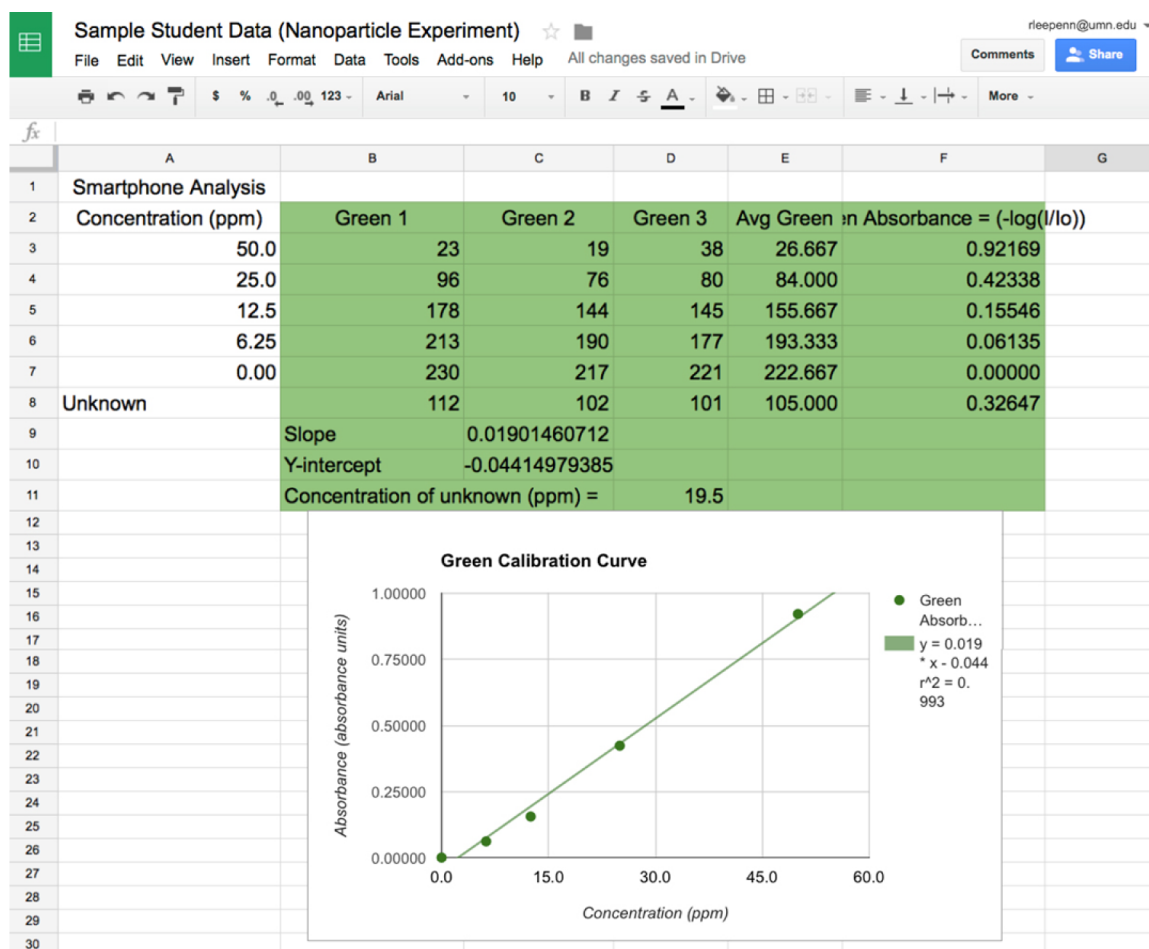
Sample Student Data (Nanoparticle Experiment)

rleepenn@umn.edu

File Edit View Insert Format Data Tools Add-ons Help All changes saved in Drive

Comments Share

$ % .0 .00 123 Arial 10 B I S A More

fx

| | A | B | C | D | E | F | G |
|---|---|---|---|---|---|---|---|
| 1 | Smartphone Analysis | | | | | | |
| 2 | Concentration (ppm) | Green 1 | Green 2 | Green 3 | Avg Green | n Absorbance = (-log(I/Io)) | |
| 3 | 50.0 | 23 | 19 | 38 | 26.667 | 0.92169 | |
| 4 | 25.0 | 96 | 76 | 80 | 84.000 | 0.42338 | |
| 5 | 12.5 | 178 | 144 | 145 | 155.667 | 0.15546 | |
| 6 | 6.25 | 213 | 190 | 177 | 193.333 | 0.06135 | |
| 7 | 0.00 | 230 | 217 | 221 | 222.667 | 0.00000 | |
| 8 | Unknown | 112 | 102 | 101 | 105.000 | 0.32647 | |
| 9 | | Slope | 0.01901460712 | | | | |
| 10 | | Y-intercept | -0.04414979385 | | | | |
| 11 | | Concentration of unknown (ppm) = | | 19.5 | | | |

12 13 14 15 16 17 18 19 20 21 22 23 24 25 26 27 28 29 30

Green Calibration Curve

1.00000
0.75000
0.50000
0.25000
0.00000

0.0 15.0 30.0 45.0 60.0

Absorbance (absorbance units)

Concentration (ppm)

Green Absorb...

y = 0.019 * x - 0.044 r^2 = 0. 993